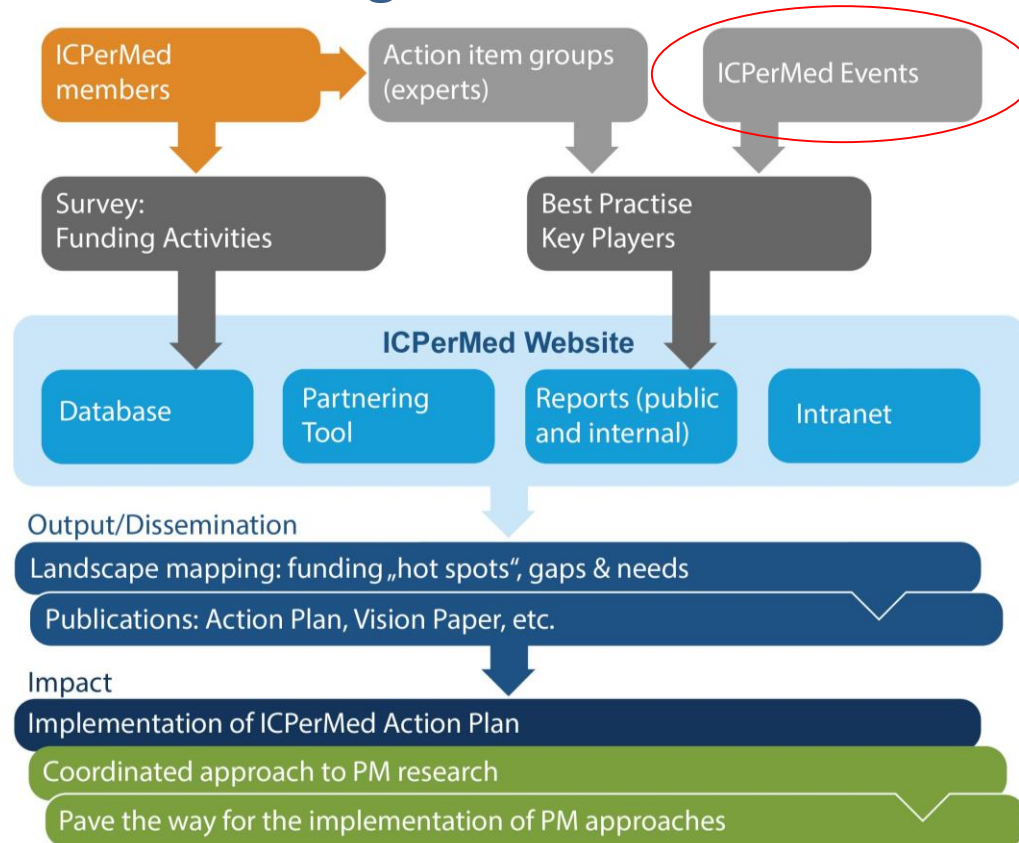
ICPerMed members

Action item groups (experts)

ICPerMed Events

Survey: Funding Activities

Best Practise Key Players

ICPerMed Website

Database

Partnering Tool

Reports (public and internal)

Intranet

Output/Dissemination

Landscape mapping: funding „hot spots“, gaps & needs

Publications: Action Plan, Vision Paper, etc.

Impact

Implementation of ICPerMed Action Plan

Coordinated approach to PM research

Pave the way for the implementation of PM approaches